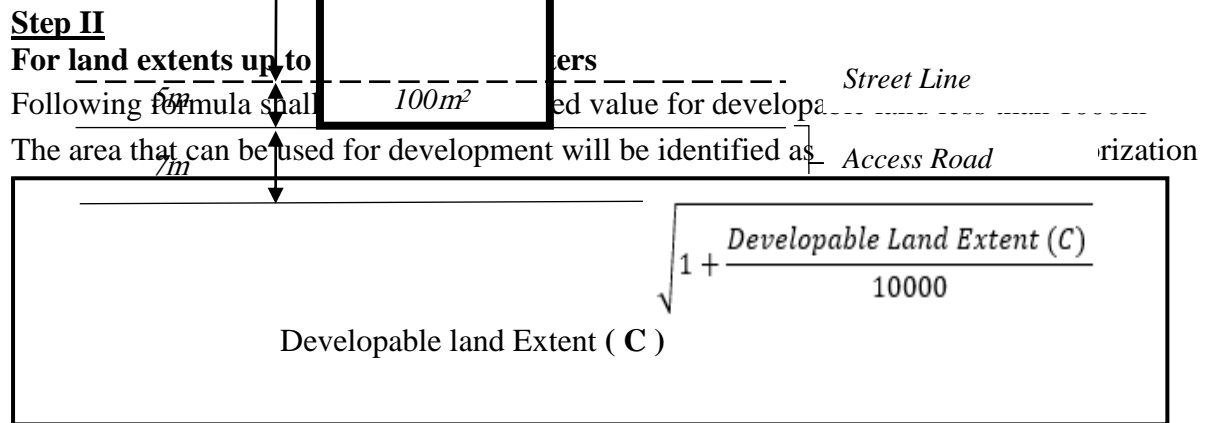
**Step II**

**For land extents up to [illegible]ters**

Following formula shall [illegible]ed value for developa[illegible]

The area that can be used for development will be identified as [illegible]rization

Street Line

5m

100m²

7m

Access Road

$\sqrt{1 + \frac{Developable\ Land\ Extent\ (C)}{10000}}$

Developable land Extent ( **C** )